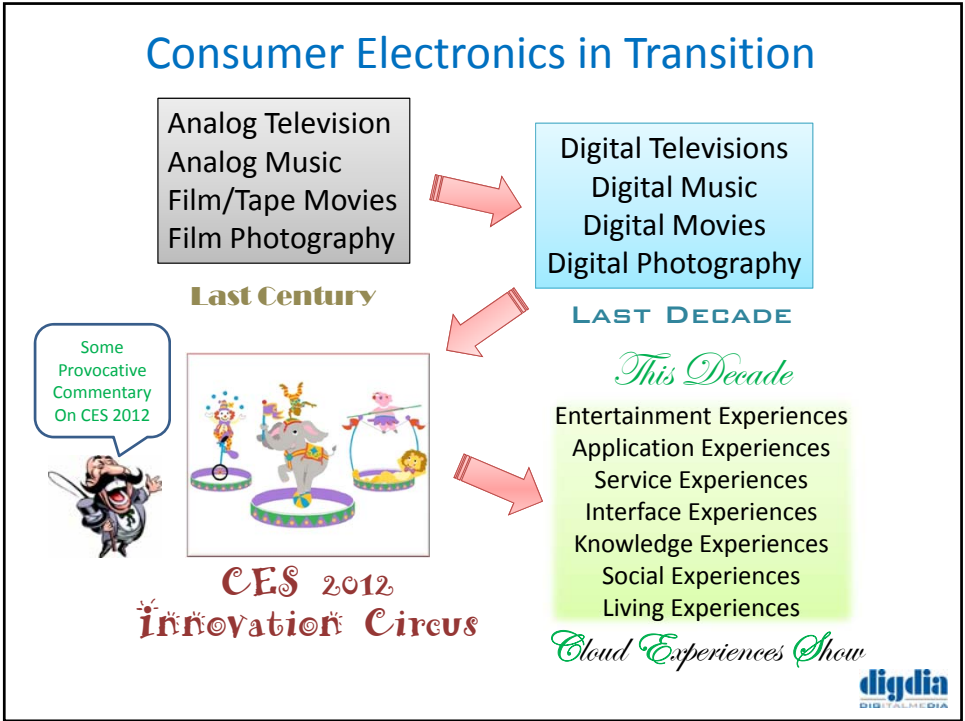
Consumer Electronics in Transition

Analog Television
Analog Music
Film/Tape Movies
Film Photography

Last Century

Digital Televisions
Digital Music
Digital Movies
Digital Photography

Last Decade

Some Provocative Commentary On CES 2012

This Decade

Entertainment Experiences
Application Experiences
Service Experiences
Interface Experiences
Knowledge Experiences
Social Experiences
Living Experiences

CES 2012
Innovation Circus

Cloud Experiences Show

digdia
DIGITALMEDIA